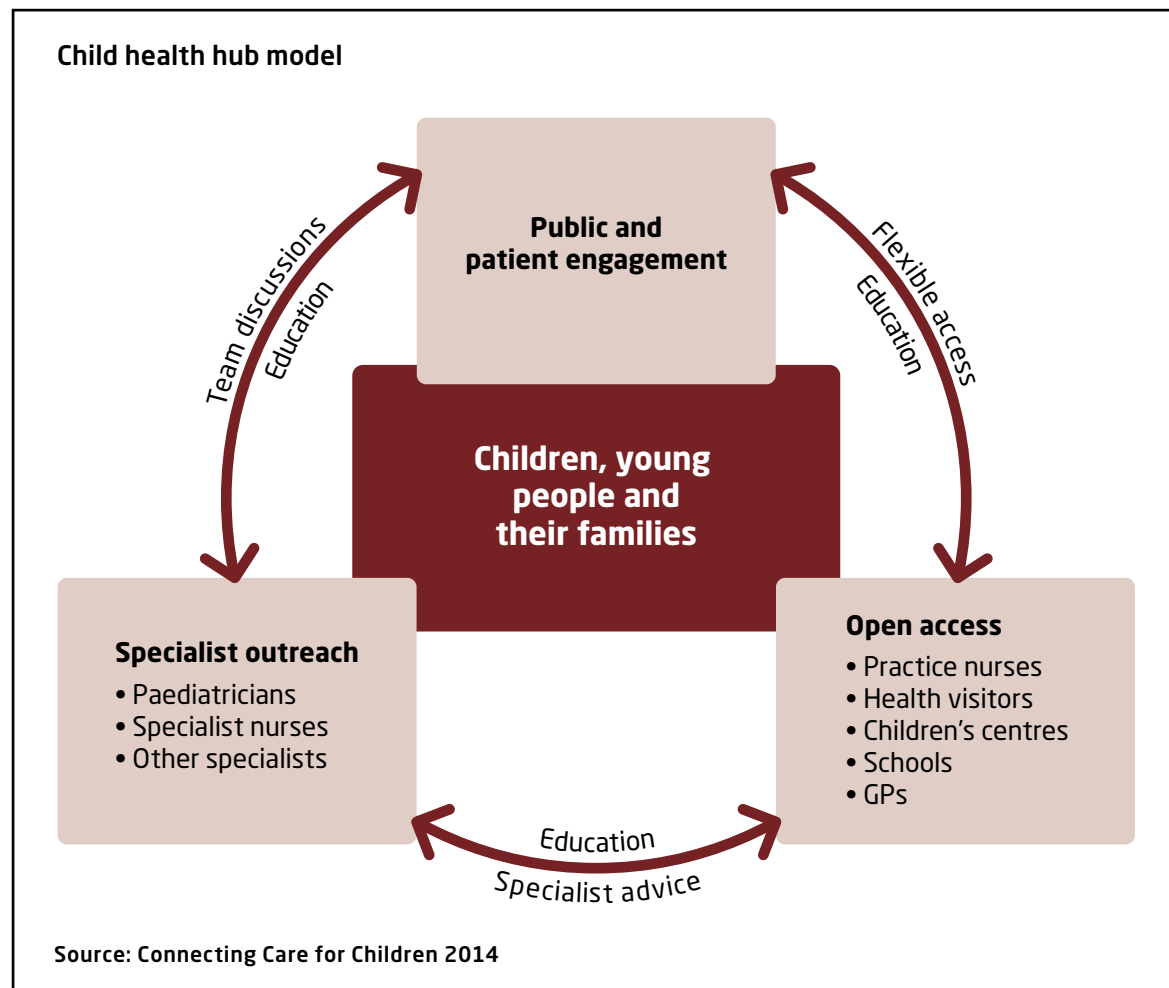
Child health hub model

Public and patient engagement

Team discussions
Education

Flexible access
Education

Children, young people and their families

Specialist outreach
• Paediatricians
• Specialist nurses
• Other specialists

Open access
• Practice nurses
• Health visitors
• Children's centres
• Schools
• GPs

Education
Specialist advice

Source: Connecting Care for Children 2014